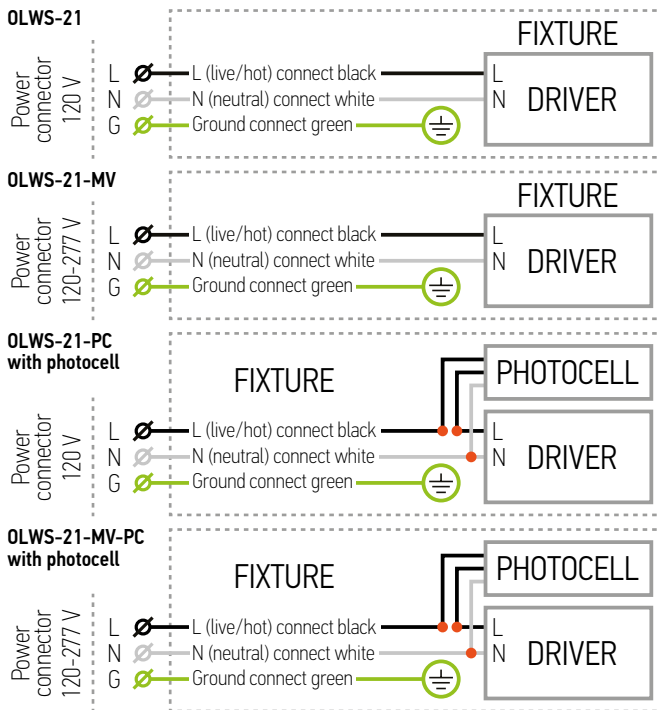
OLWS-21

Power connector 120 V

L
N
G

L (live/hot) connect black
N (neutral) connect white
Ground connect green

FIXTURE

L
N
DRIVER

OLWS-21-MV

Power connector 120-277 V

L
N
G

L (live/hot) connect black
N (neutral) connect white
Ground connect green

FIXTURE

L
N
DRIVER

OLWS-21-PC
with photocell

FIXTURE

PHOTOCELL

Power connector 120 V

L
N
G

L (live/hot) connect black
N (neutral) connect white
Ground connect green

L
N
DRIVER

OLWS-21-MV-PC
with photocell

FIXTURE

PHOTOCELL

Power connector 120-277 V

L
N
G

L (live/hot) connect black
N (neutral) connect white
Ground connect green

L
N
DRIVER